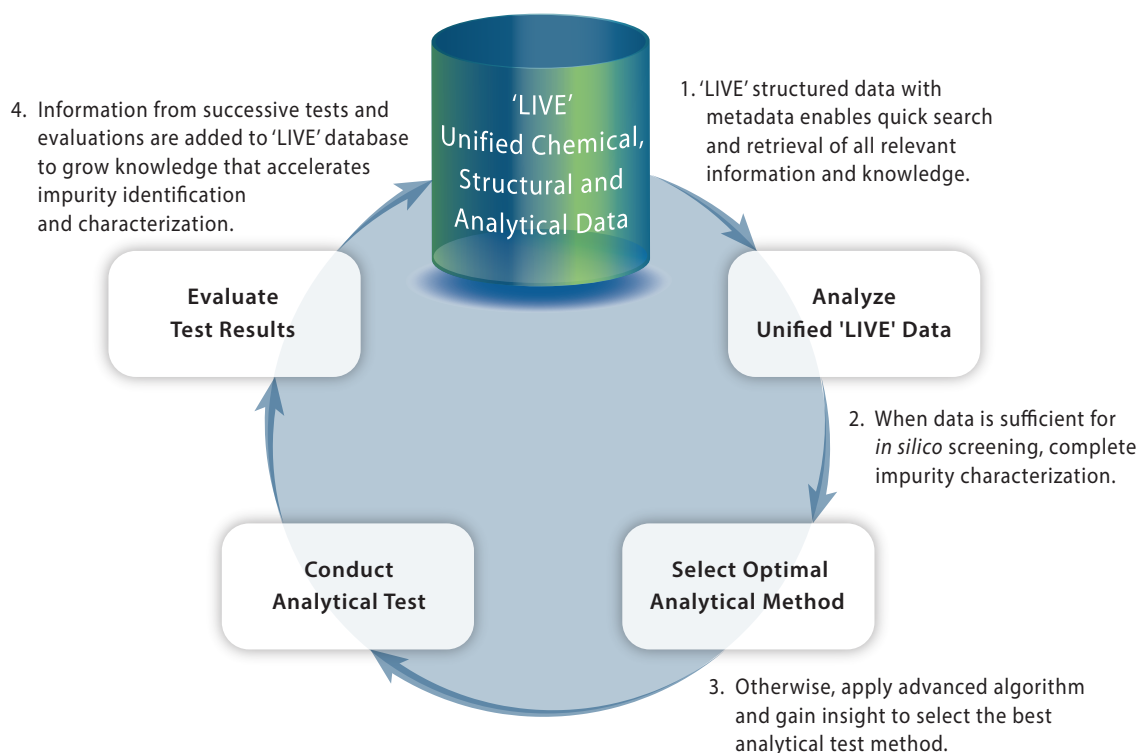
'LIVE'
Unified Chemical, Structural and Analytical Data

1. 'LIVE' structured data with metadata enables quick search and retrieval of all relevant information and knowledge.

Analyze
Unified 'LIVE' Data

2. When data is sufficient for *in silico* screening, complete impurity characterization.

Select Optimal
Analytical Method

3. Otherwise, apply advanced algorithm and gain insight to select the best analytical test method.

Conduct
Analytical Test

Evaluate
Test Results

4. Information from successive tests and evaluations are added to 'LIVE' database to grow knowledge that accelerates impurity identification and characterization.